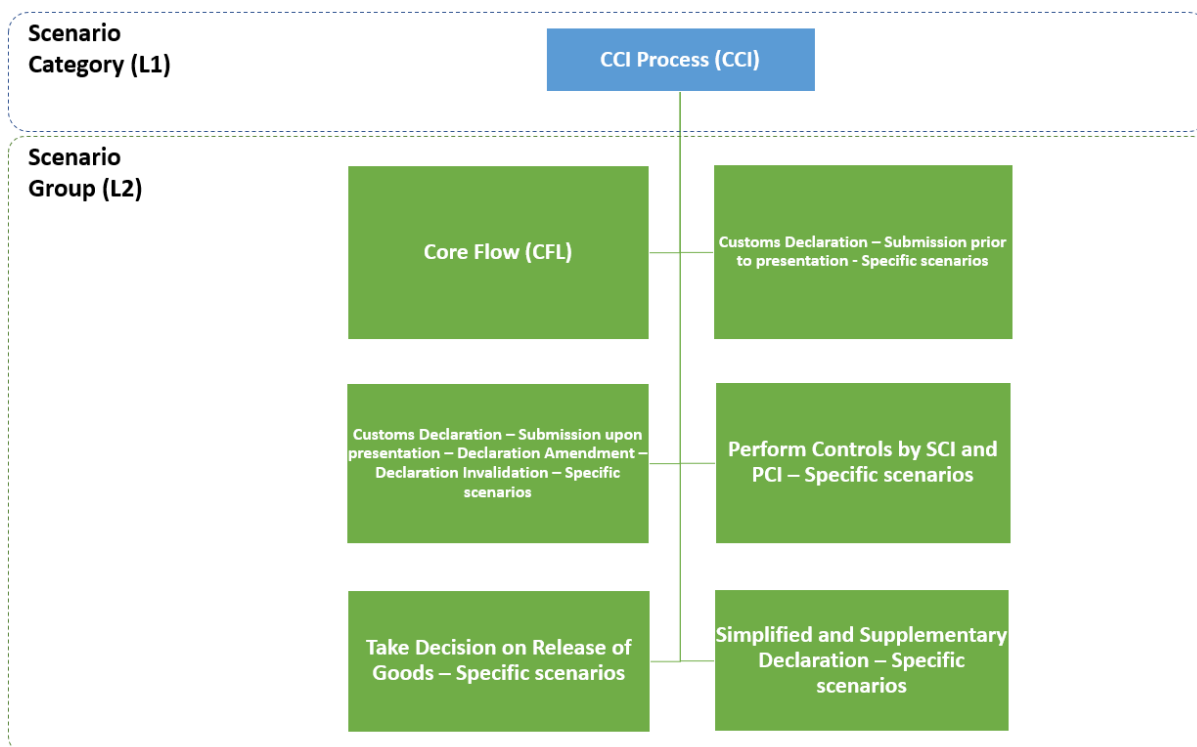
Scenario Category (L1)

CCI Process (CCI)

Scenario Group (L2)

Core Flow (CFL)

Customs Declaration – Submission prior to presentation - Specific scenarios

Customs Declaration – Submission upon presentation – Declaration Amendment – Declaration Invalidation – Specific scenarios

Perform Controls by SCI and PCI – Specific scenarios

Take Decision on Release of Goods – Specific scenarios

Simplified and Supplementary Declaration – Specific scenarios